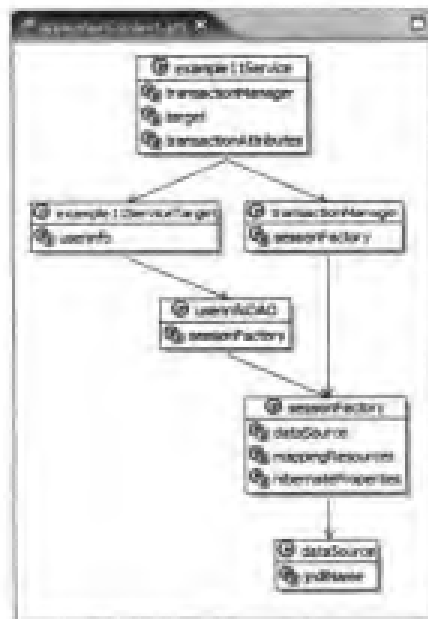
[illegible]

example1Service
transactionManager
target
transactionAttributes

example1ServiceTarget
userInfo

transactionManager
sessionFactory

userInfoDAO
sessionFactory

sessionFactory
dataSource
mappingResources
hibernateProperties

dataSource
jndiName